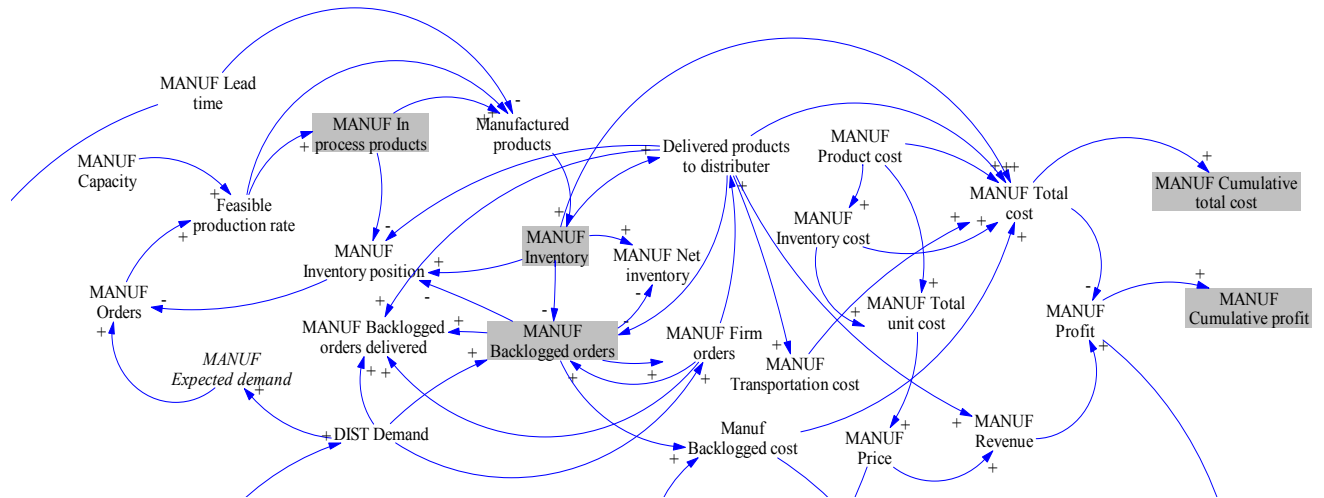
MANUF Lead time

MANUF In process products

Manufactured products

Delivered products to distributer

MANUF Product cost

MANUF Total cost

MANUF Cumulative total cost

MANUF Capacity

Feasible production rate

MANUF Inventory cost

MANUF Inventory position

MANUF Inventory

MANUF Net inventory

MANUF Orders

MANUF Total unit cost

MANUF Profit

MANUF Cumulative profit

MANUF Backlogged orders delivered

MANUF Backlogged orders

MANUF Firm orders

MANUF Transportation cost

*MANUF Expected demand*

DIST Demand

Manuf Backlogged cost

MANUF Price

MANUF Revenue

+ - + + - + + + - + + - + + - - + + + + + + + + + + + + - + + + + + + + + + +